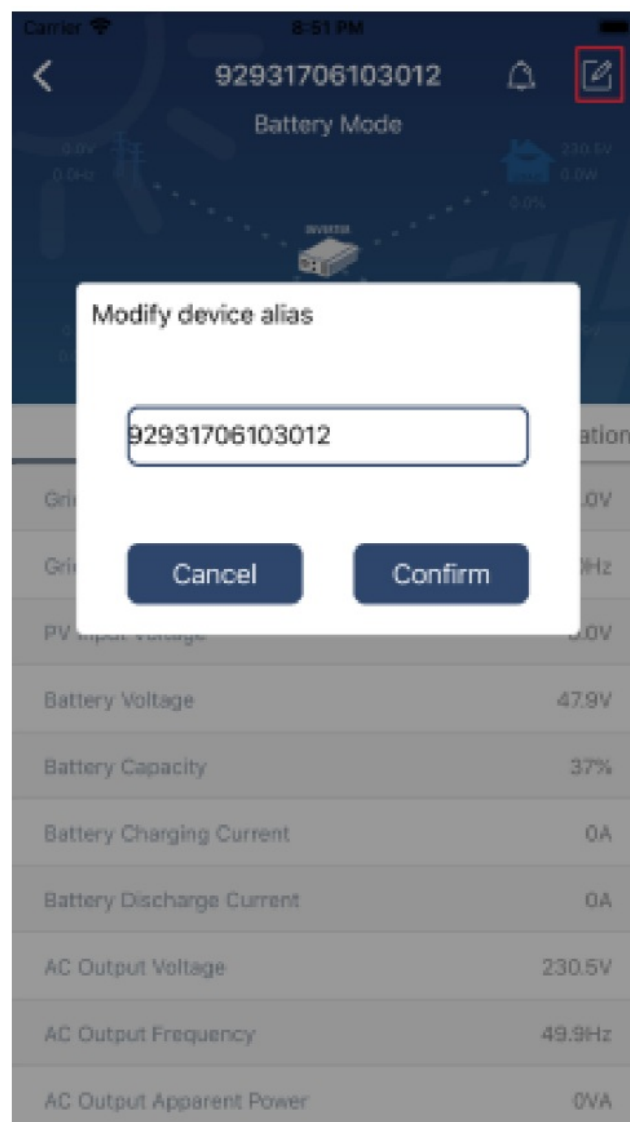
Carrier 8:51 PM

92931706103012

Battery Mode

0.0V
0.0Hz

230.1V
0.0W
0.0%

INVERTER

Modify device alias

92931706103012

Cancel

Confirm

ation

Gri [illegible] .0V

Gri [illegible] Hz

PV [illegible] .0V

Battery Voltage 47.9V

Battery Capacity 37%

Battery Charging Current 0A

Battery Discharge Current 0A

AC Output Voltage 230.5V

AC Output Frequency 49.9Hz

AC Output Apparent Power 0VA